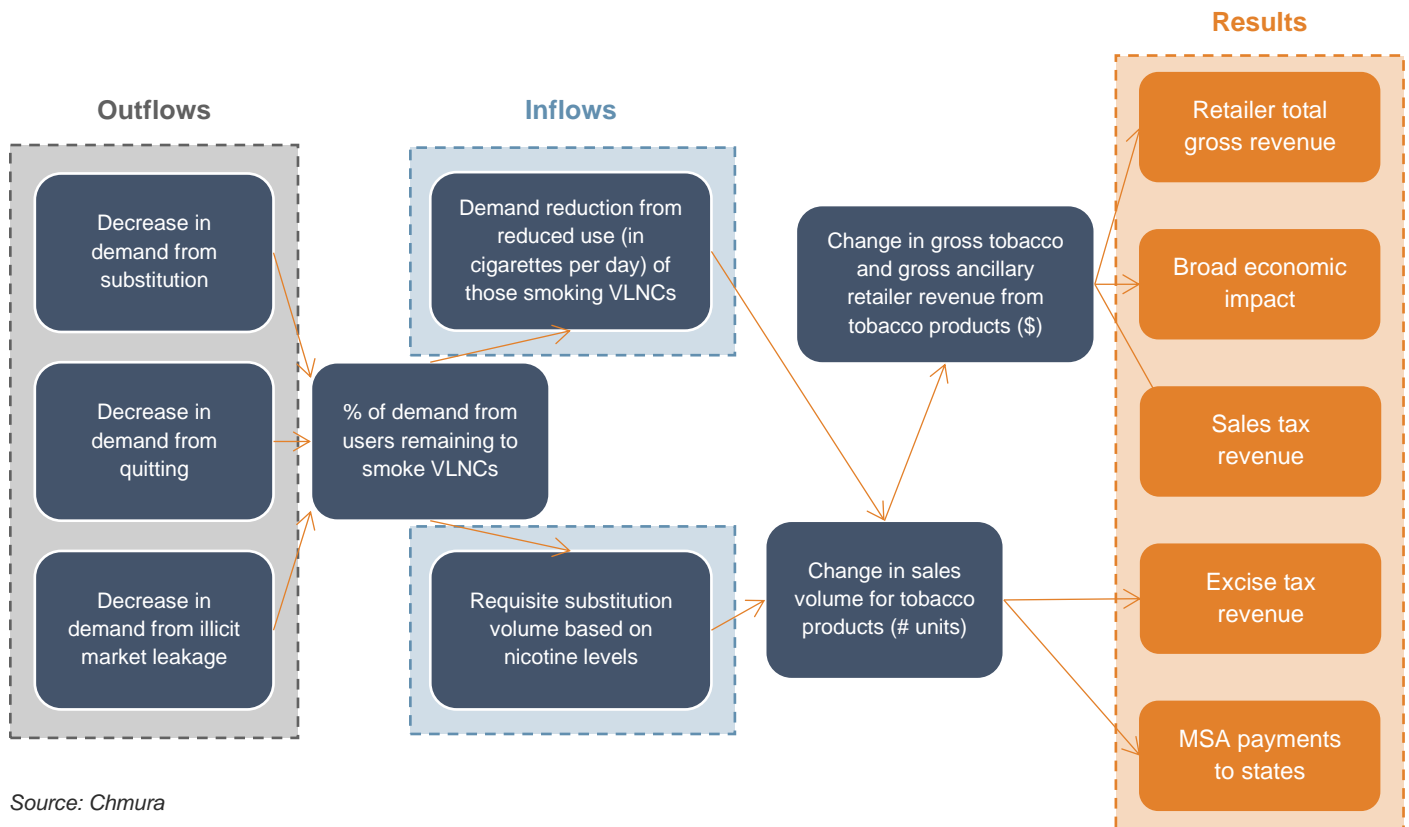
Outflows

Decrease in demand from substitution

Decrease in demand from quitting

Decrease in demand from illicit market leakage

% of demand from users remaining to smoke VLNCs

Inflows

Demand reduction from reduced use (in cigarettes per day) of those smoking VLNCs

Requisite substitution volume based on nicotine levels

Change in gross tobacco and gross ancillary retailer revenue from tobacco products ($)

Change in sales volume for tobacco products (# units)

Results

Retailer total gross revenue

Broad economic impact

Sales tax revenue

Excise tax revenue

MSA payments to states

Source: Chmura